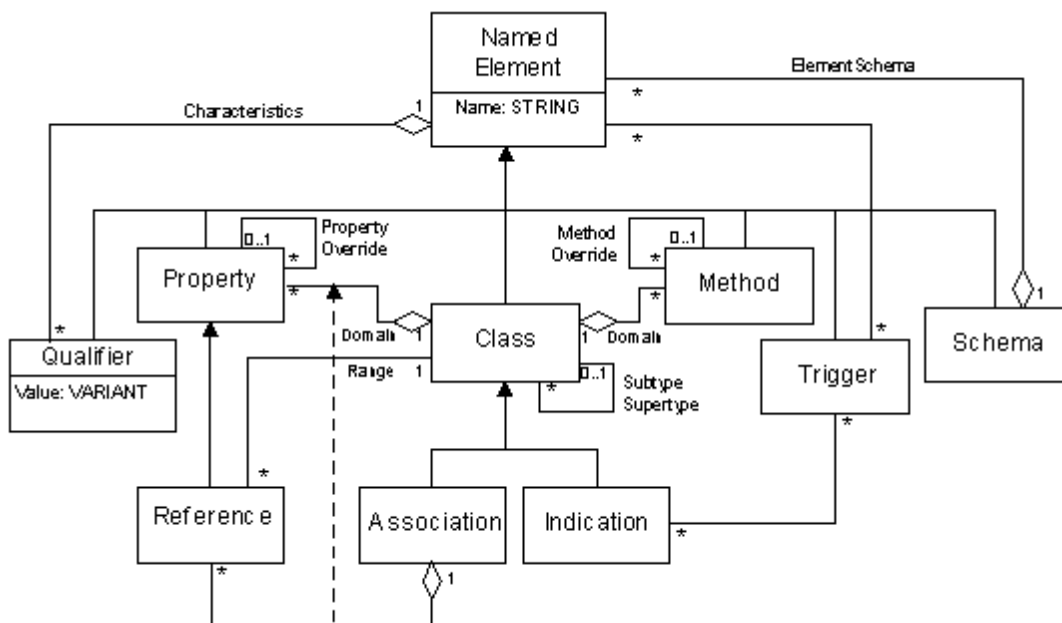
Named Element

Name: STRING

Element Schema

Characteristics

1

*

*

Property Override

0..1

*

Property

*

Method Override

0..1

*

Method

*

Qualifier

Value: VARIANT

*

Domain

1

Class

1

Domain

Range

1

0..1

*

Subtype Supertype

Trigger

*

Schema

1

*

Reference

*

Association

Indication

*

1

*